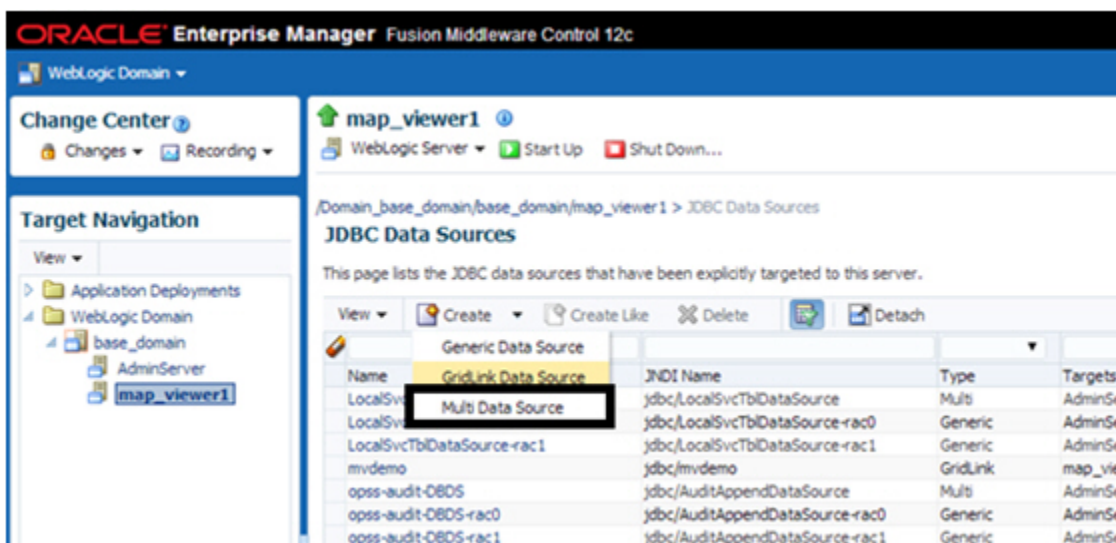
ORACLE Enterprise Manager Fusion Middleware Control 12c

WebLogic Domain

Change Center

Changes Recording

Target Navigation

View

Application Deployments
WebLogic Domain
base_domain
AdminServer
map_viewer1

map_viewer1

WebLogic Server Start Up Shut Down...

/Domain_base_domain/base_domain/map_viewer1 > JDBC Data Sources

JDBC Data Sources

This page lists the JDBC data sources that have been explicitly targeted to this server.

View Create Create Like Delete Detach

Generic Data Source
GridLink Data Source
Multi Data Source

| Name | JNDI Name | Type | Targets |
|---|---|---|---|
| LocalSv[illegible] | jdbc/LocalSvcTblDataSource | Multi | AdminS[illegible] |
| LocalSv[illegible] | jdbc/LocalSvcTblDataSource-rac0 | Generic | AdminS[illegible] |
| LocalSvcTblDataSource-rac1 | jdbc/LocalSvcTblDataSource-rac1 | Generic | AdminS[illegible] |
| mvdemo | jdbc/mvdemo | GridLink | map_vi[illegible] |
| opss-audit-DBDS | jdbc/AuditAppendDataSource | Multi | AdminS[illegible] |
| opss-audit-DBDS-rac0 | jdbc/AuditAppendDataSource-rac0 | Generic | AdminS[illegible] |
| opss-audit-DBDS-rac1 | jdbc/AuditAppendDataSource-rac1 | Generic | AdminS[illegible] |